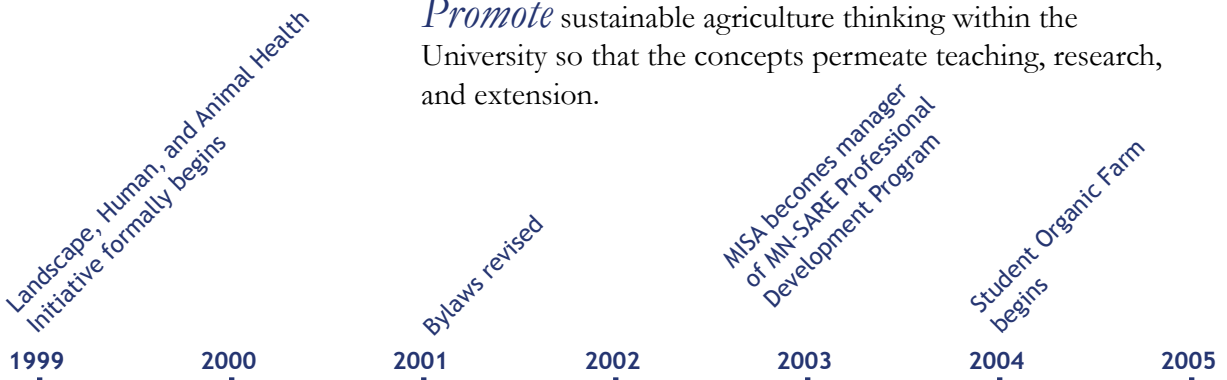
*Promote* sustainable agriculture thinking within the University so that the concepts permeate teaching, research, and extension.

Landscape, Human, and Animal Health Initiative formally begins

Bylaws revised

MISA becomes manager of MN-SARE Professional Development Program

Student Organic Farm begins

1999 2000 2001 2002 2003 2004 2005